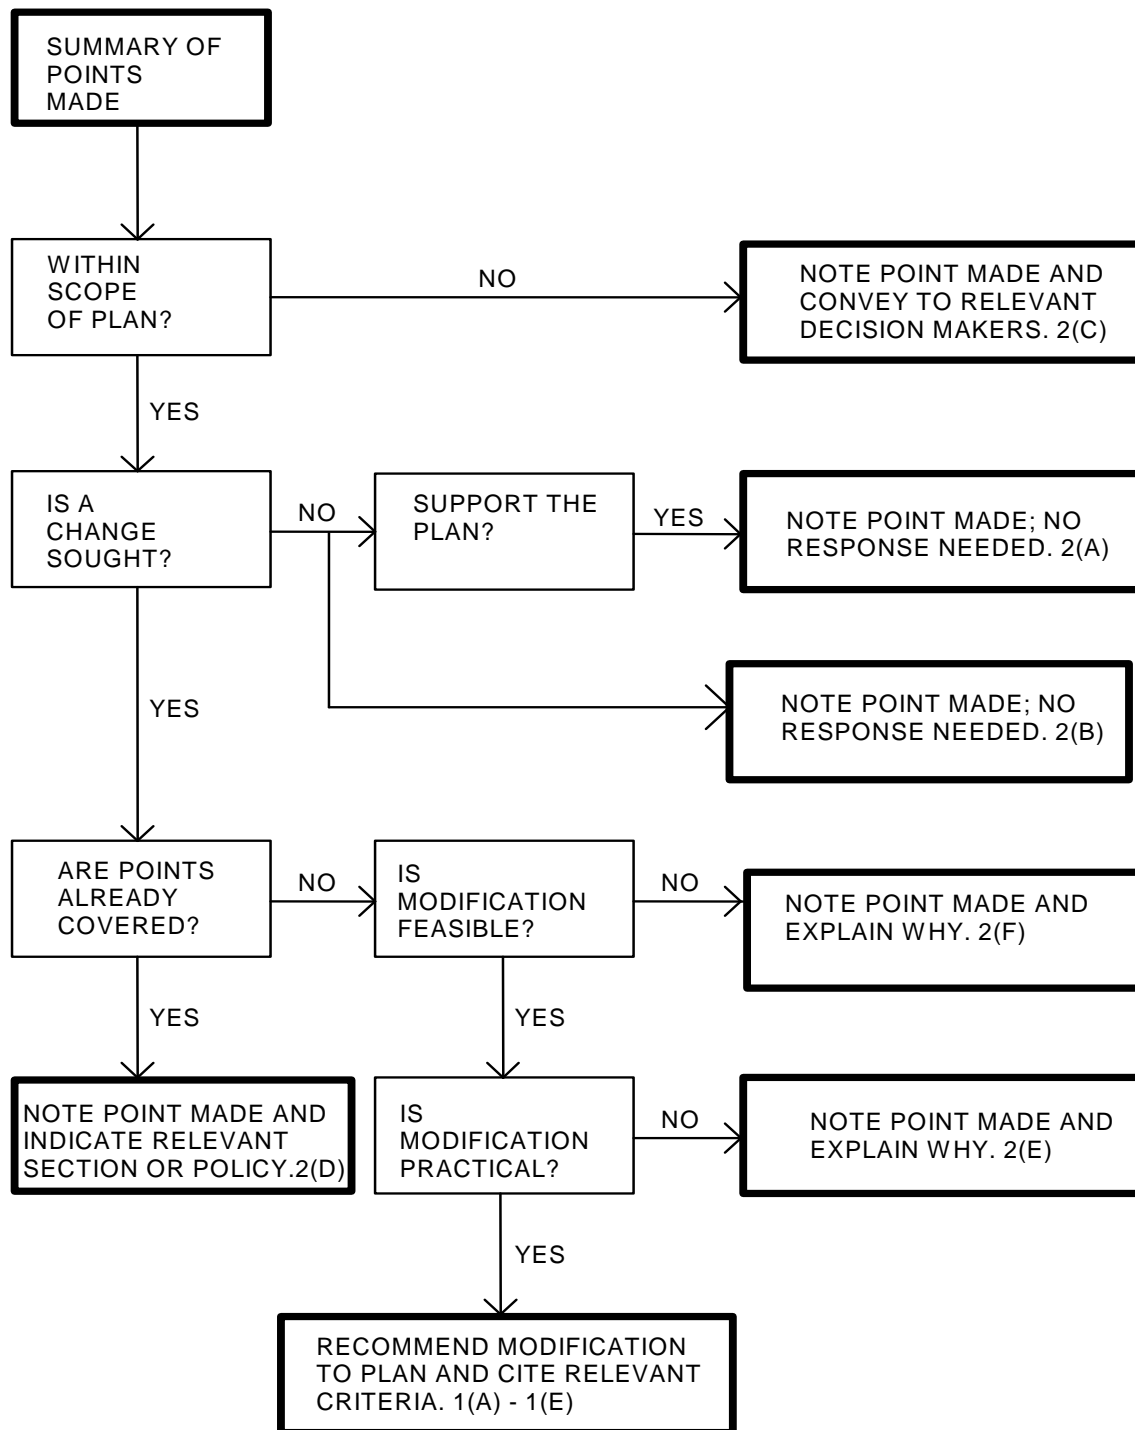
SUMMARY OF POINTS MADE

WITHIN SCOPE OF PLAN?

NO

NOTE POINT MADE AND CONVEY TO RELEVANT DECISION MAKERS. 2(C)

YES

IS A CHANGE SOUGHT?

NO

SUPPORT THE PLAN?

YES

NOTE POINT MADE; NO RESPONSE NEEDED. 2(A)

NOTE POINT MADE; NO RESPONSE NEEDED. 2(B)

YES

ARE POINTS ALREADY COVERED?

NO

IS MODIFICATION FEASIBLE?

NO

NOTE POINT MADE AND EXPLAIN WHY. 2(F)

YES

YES

NOTE POINT MADE AND INDICATE RELEVANT SECTION OR POLICY.2(D)

IS MODIFICATION PRACTICAL?

NO

NOTE POINT MADE AND EXPLAIN WHY. 2(E)

YES

RECOMMEND MODIFICATION TO PLAN AND CITE RELEVANT CRITERIA. 1(A) - 1(E)